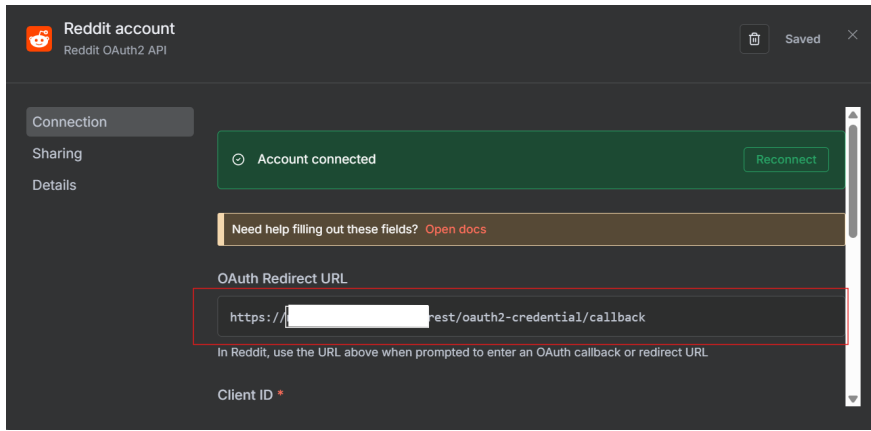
Reddit account
Reddit OAuth2 API

Saved

Connection
Sharing
Details

Account connected
Reconnect

Need help filling out these fields? Open docs

OAuth Redirect URL

https://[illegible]rest/oauth2-credential/callback

In Reddit, use the URL above when prompted to enter an OAuth callback or redirect URL

Client ID *